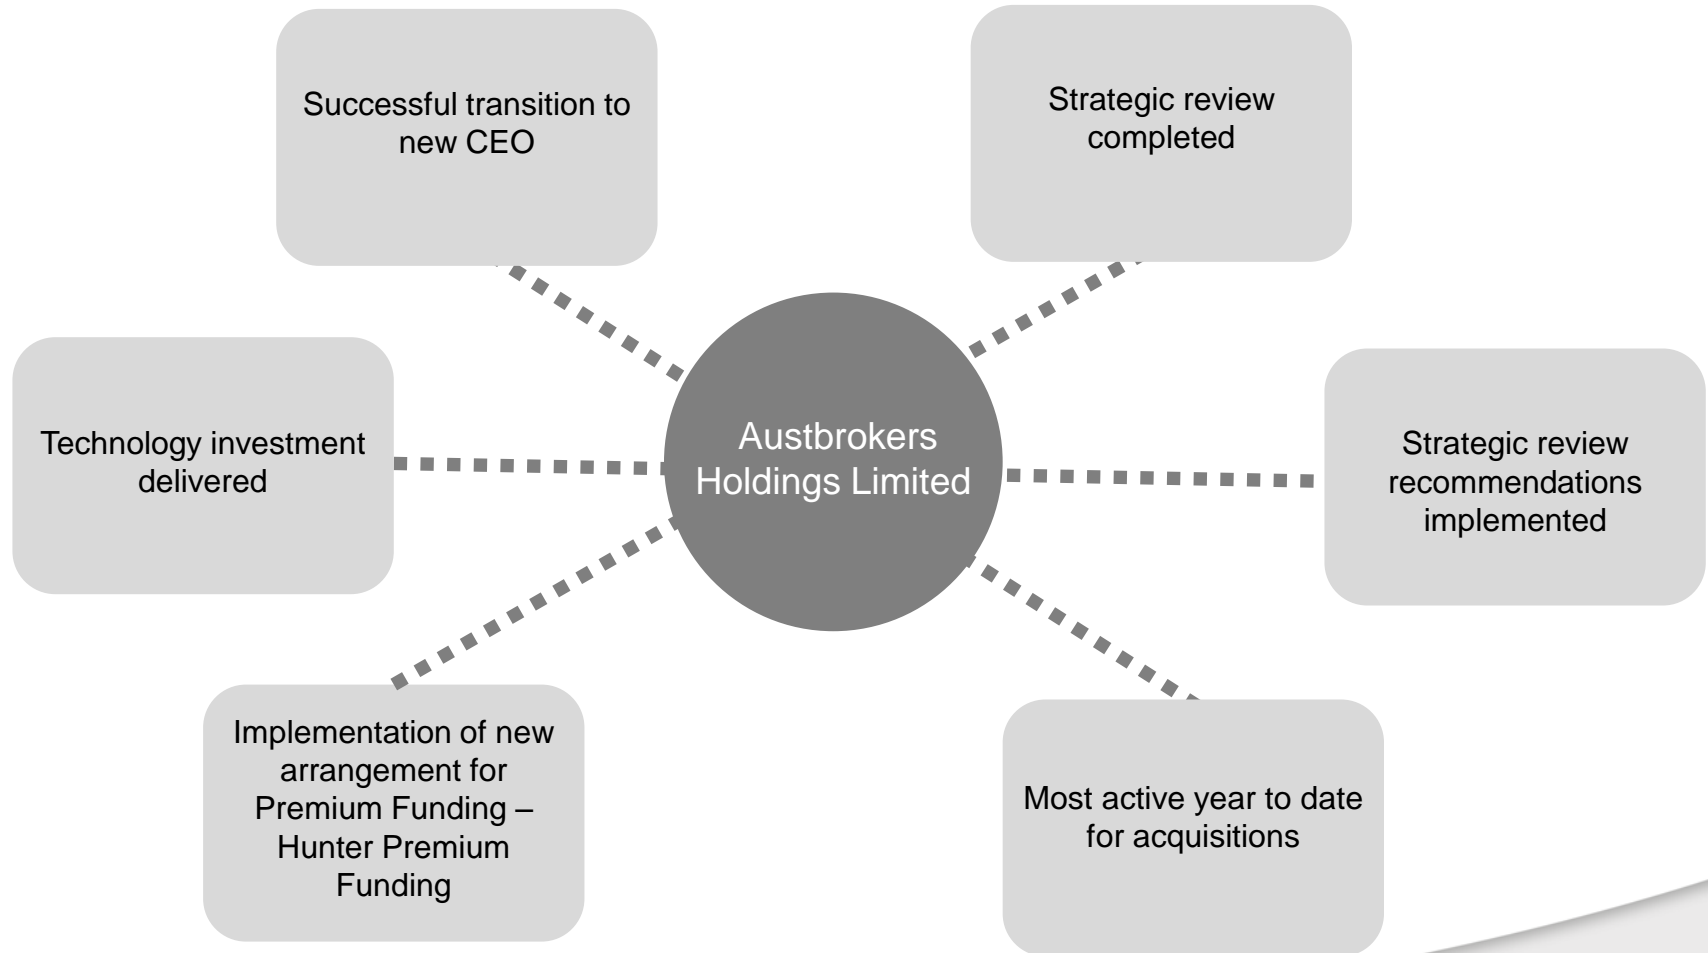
Successful transition to new CEO

Strategic review completed

Technology investment delivered

Austbrokers Holdings Limited

Strategic review recommendations implemented

Implementation of new arrangement for Premium Funding – Hunter Premium Funding

Most active year to date for acquisitions